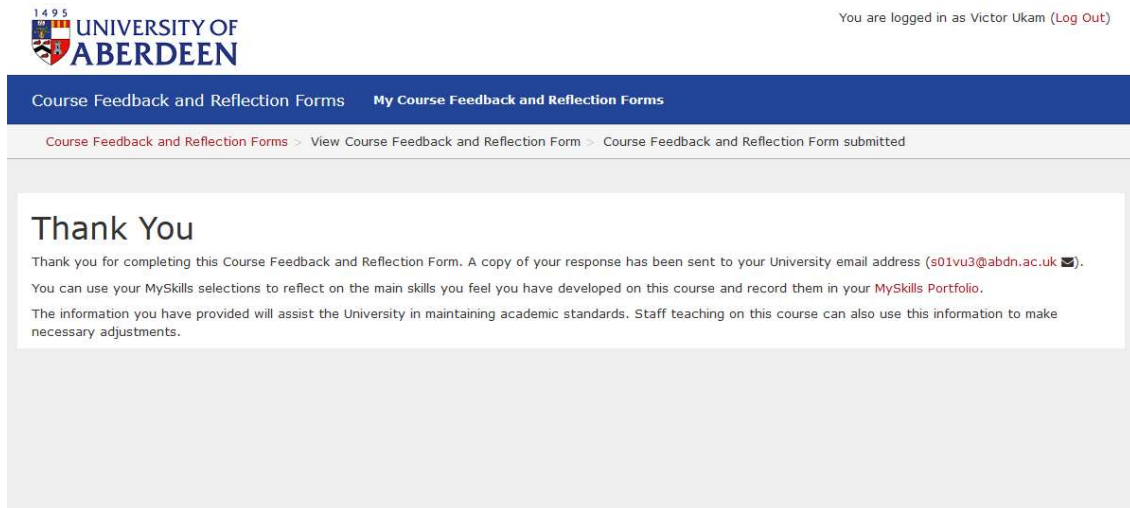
1495
UNIVERSITY OF
ABERDEEN

You are logged in as Victor Ukam (Log Out)

Course Feedback and Reflection Forms My Course Feedback and Reflection Forms

Course Feedback and Reflection Forms > View Course Feedback and Reflection Form > Course Feedback and Reflection Form submitted

Thank You

Thank you for completing this Course Feedback and Reflection Form. A copy of your response has been sent to your University email address (s01vu3@abdn.ac.uk).

You can use your MySkills selections to reflect on the main skills you feel you have developed on this course and record them in your MySkills Portfolio.

The information you have provided will assist the University in maintaining academic standards. Staff teaching on this course can also use this information to make necessary adjustments.